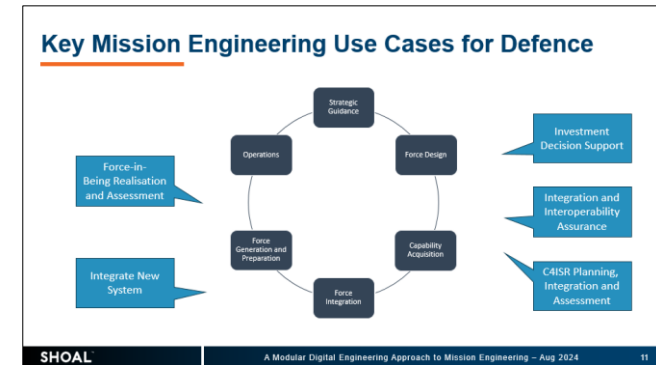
Key Mission Engineering Use Cases for Defence

Strategic Guidance

Force Design

Capability Acquisition

Force Integration

Force Generation and Preparation

Operations

Force-in-Being Realisation and Assessment

Integrate New System

Investment Decision Support

Integration and Interoperability Assurance

C4ISR Planning, Integration and Assessment

SHOAL

A Modular Digital Engineering Approach to Mission Engineering – Aug 2024

11